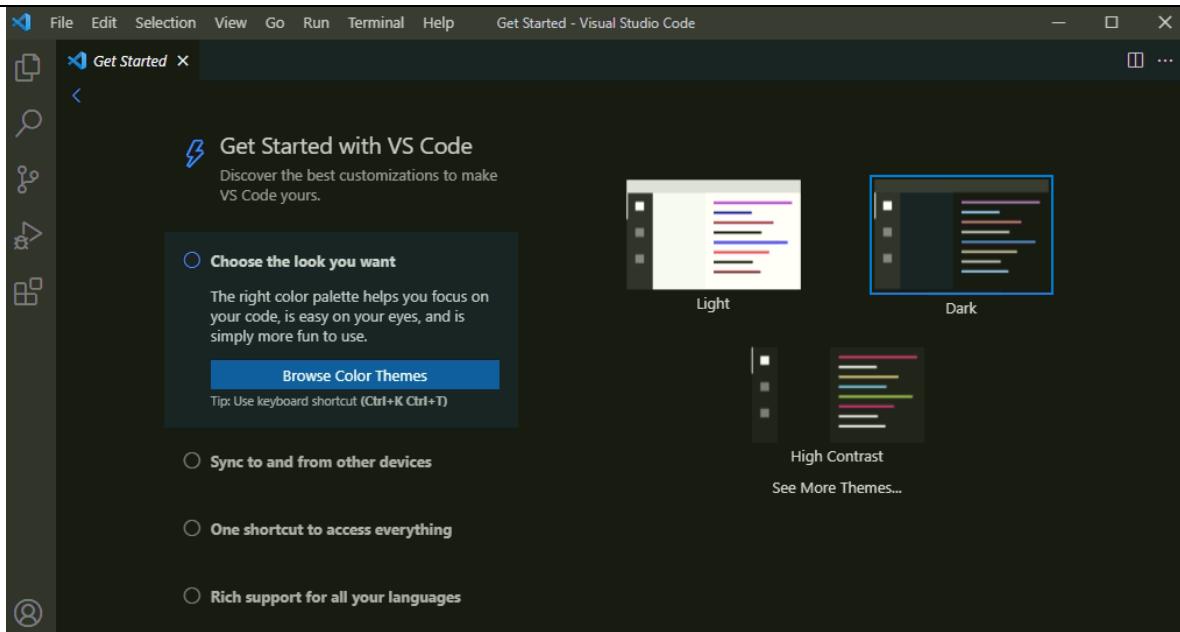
File Edit Selection View Go Run Terminal Help Get Started - Visual Studio Code

Get Started ×

Get Started with VS Code
Discover the best customizations to make VS Code yours.

Choose the look you want
The right color palette helps you focus on your code, is easy on your eyes, and is simply more fun to use.

Browse Color Themes

Tip: Use keyboard shortcut (Ctrl+K Ctrl+T)

Sync to and from other devices

One shortcut to access everything

Rich support for all your languages

Light

Dark

High Contrast

See More Themes...